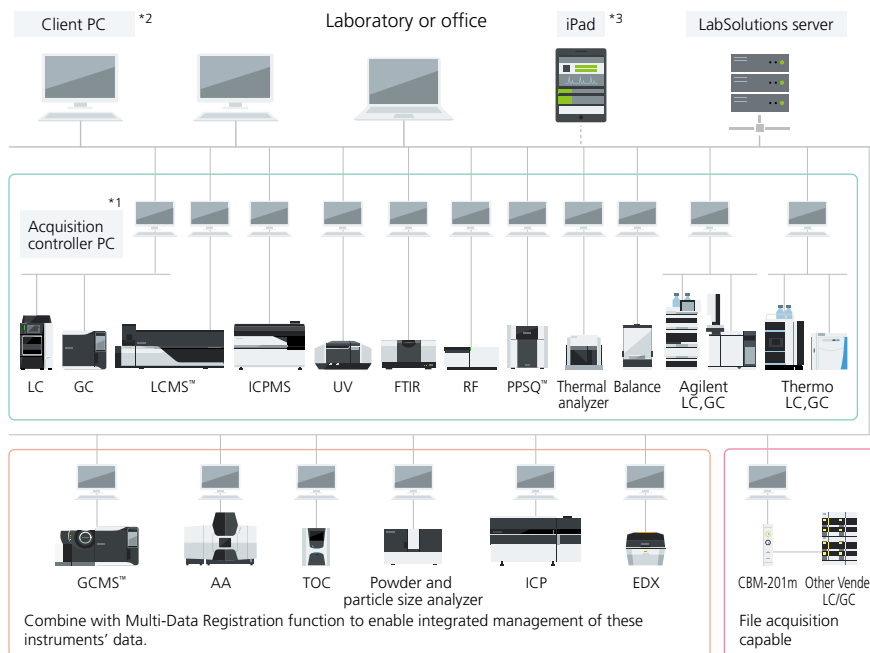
Client PC *2

Laboratory or office

iPad *3

LabSolutions server

*1

Acquisition controller PC

LC

GC

LCMS™

ICPMS

UV

FTIR

RF

PPSQ™

Thermal analyzer

Balance

Agilent LC,GC

Thermo LC,GC

GCMS™

AA

TOC

Powder and particle size analyzer

ICP

EDX

Combine with Multi-Data Registration function to enable integrated management of these instruments' data.

CBM-201m

Other Vende LC/GC

File acquisition capable